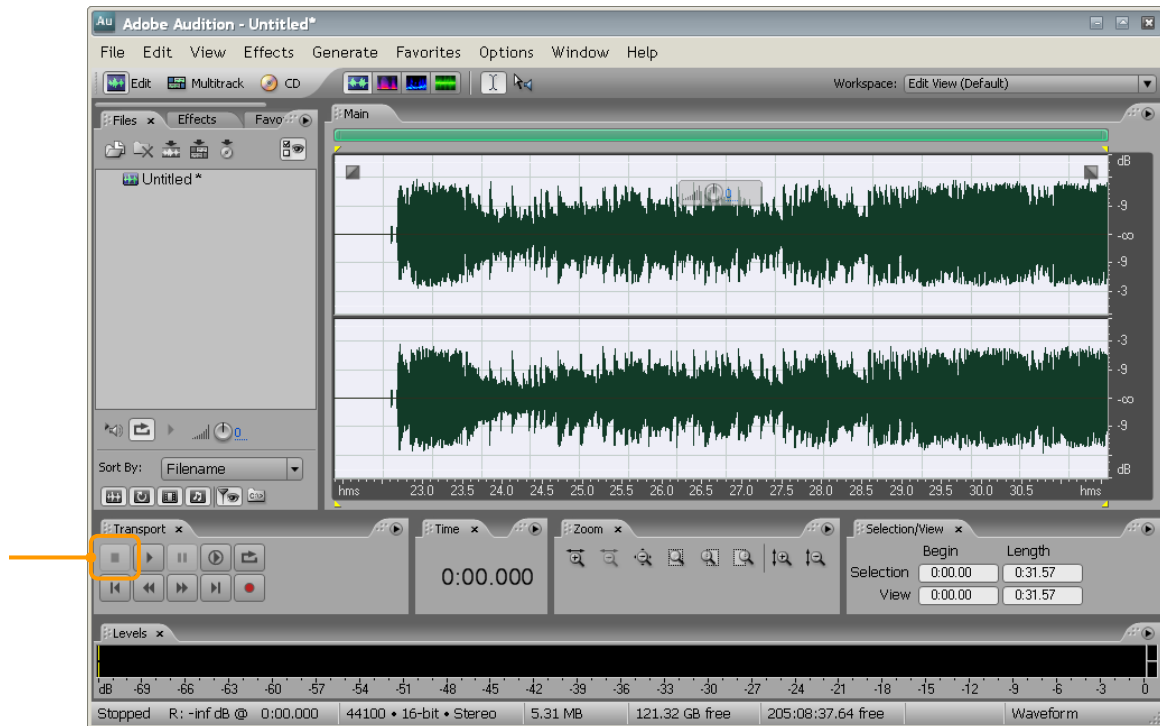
Au Adobe Audition - Untitled*

File Edit View Effects Generate Favorites Options Window Help

Edit Multitrack CD

Workspace: Edit View (Default)

Files × Effects Favo

Untitled *

Main

dB
-9
-∞
-9
-3
-3
-9
-∞
-9
dB

0

hms 23.0 23.5 24.0 24.5 25.0 25.5 26.0 26.5 27.0 27.5 28.0 28.5 29.0 29.5 30.0 30.5 hms

0

Sort By: Filename

Transport ×

Time ×

0:00.000

Zoom ×

Selection/View ×

| | Begin | Length |
|---|---|---|
| Selection | 0:00.00 | 0:31.57 |
| View | 0:00.00 | 0:31.57 |

Levels ×

dB -69 -66 -63 -60 -57 -54 -51 -48 -45 -42 -39 -36 -33 -30 -27 -24 -21 -18 -15 -12 -9 -6 -3 0

Stopped R: -inf dB @ 0:00.000 | 44100 • 16-bit • Stereo | 5.31 MB | 121.32 GB free | 205:08:37.64 free | Waveform